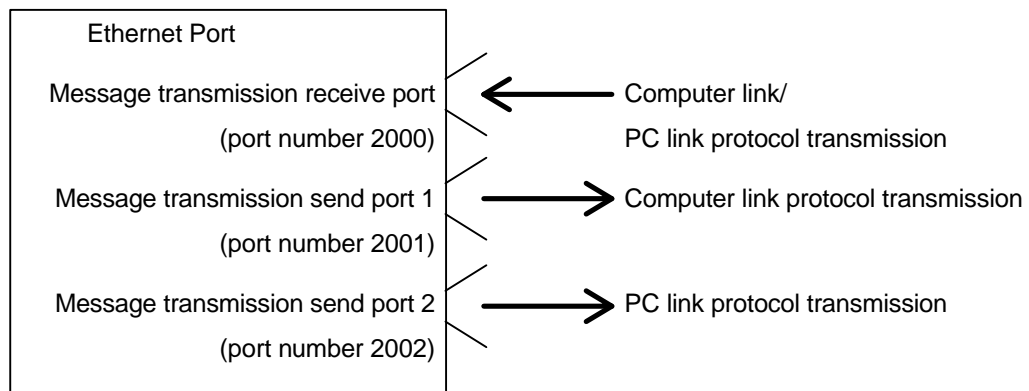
Ethernet Port

Message transmission receive port
(port number 2000)

Computer link/
PC link protocol transmission

Message transmission send port 1
(port number 2001)

Computer link protocol transmission

Message transmission send port 2
(port number 2002)

PC link protocol transmission